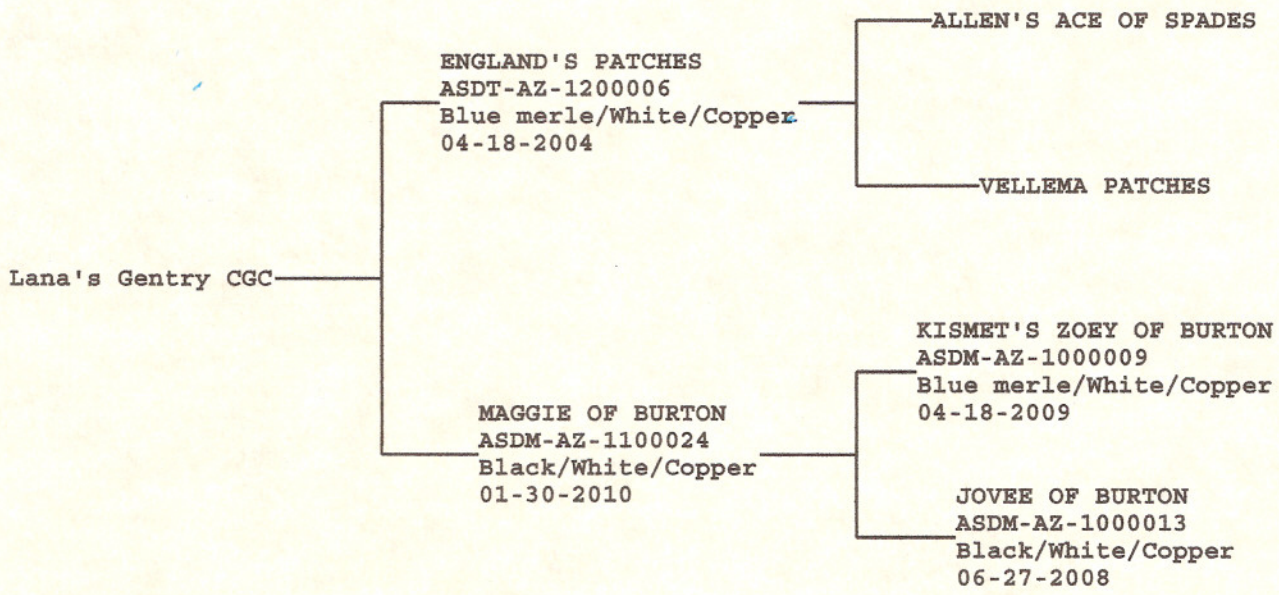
Lana's Gentry CGC

ENGLAND'S PATCHES
ASDT-AZ-1200006
Blue merle/White/Copper
04-18-2004

ALLEN'S ACE OF SPADES

VELLEMA PATCHES

MAGGIE OF BURTON
ASDM-AZ-1100024
Black/White/Copper
01-30-2010

KISMET'S ZOEY OF BURTON
ASDM-AZ-1000009
Blue merle/White/Copper
04-18-2009

JOVEE OF BURTON
ASDM-AZ-1000013
Black/White/Copper
06-27-2008